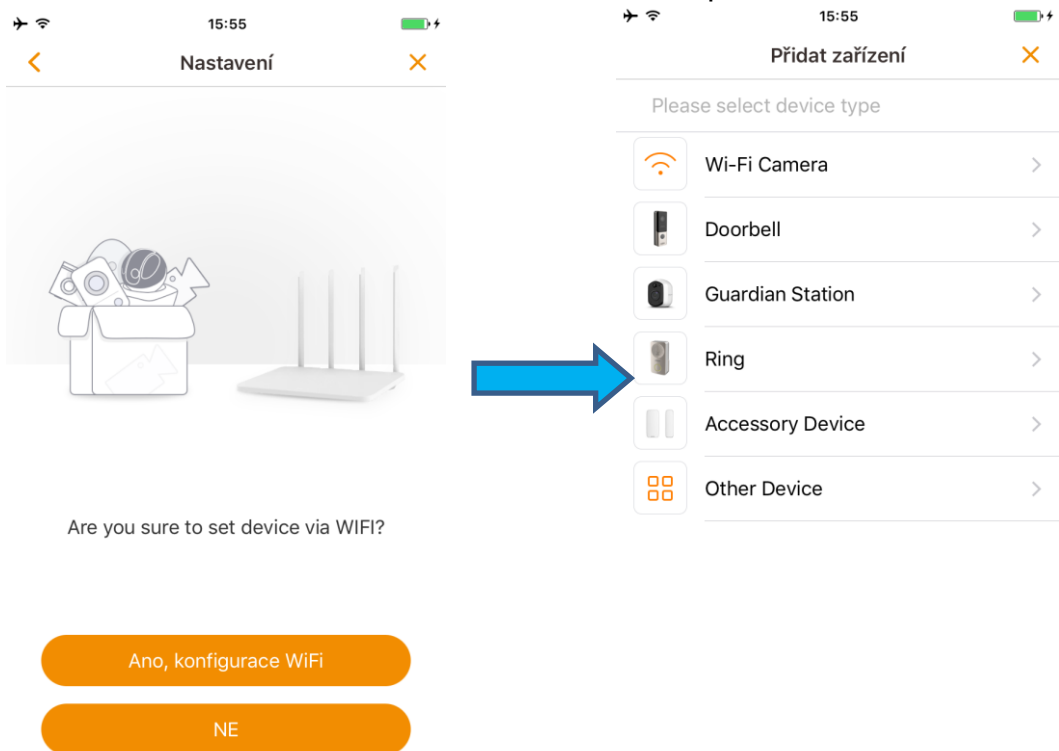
15:55

Nastavení

Are you sure to set device via WIFI?

Ano, konfigurace WiFi

NE

15:55

Přidat zařízení

Please select device type

Wi-Fi Camera

Doorbell

Guardian Station

Ring

Accessory Device

Other Device